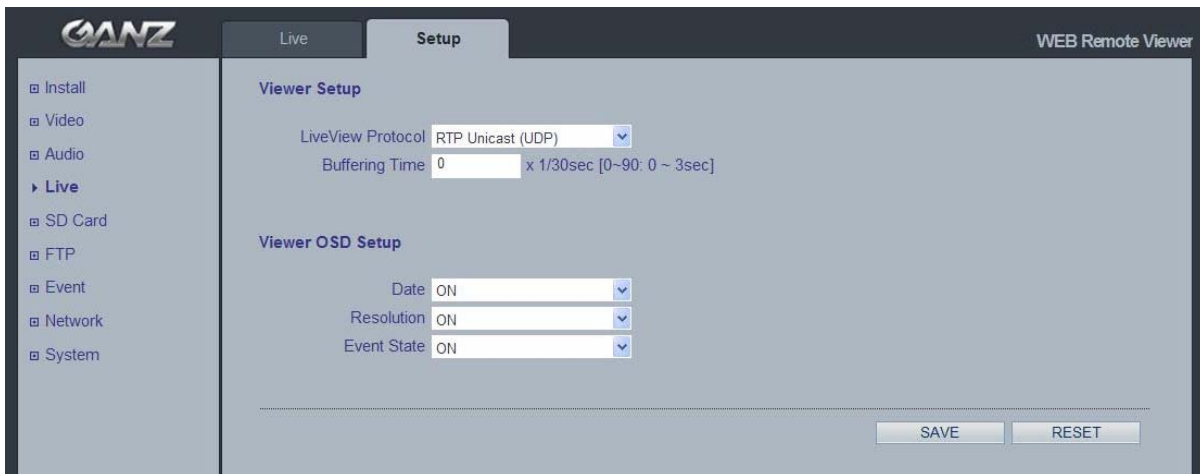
GANZ

Live
Setup
WEB Remote Viewer

Install
Video
Audio
Live
SD Card
FTP
Event
Network
System

Viewer Setup

LiveView Protocol RTP Unicast (UDP)
Buffering Time 0 x 1/30sec [0~90: 0 ~ 3sec]

Viewer OSD Setup

Date ON
Resolution ON
Event State ON

SAVE
RESET